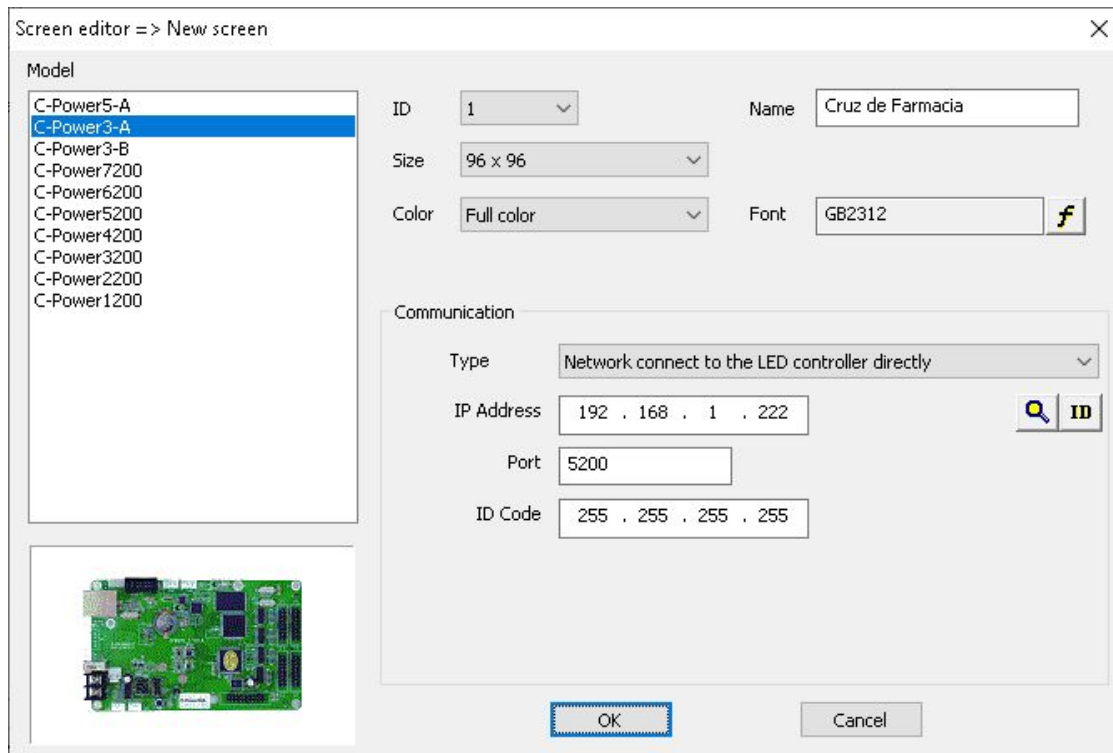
Screen editor => New screen

Model

C-Power5-A
C-Power3-A
C-Power3-B
C-Power7200
C-Power6200
C-Power5200
C-Power4200
C-Power3200
C-Power2200
C-Power1200

ID 1

Name Cruz de Farmacia

Size 96 x 96

Color Full color

Font GB2312

Communication

Type Network connect to the LED controller directly

IP Address 192 . 168 . 1 . 222

ID

Port 5200

ID Code 255 . 255 . 255 . 255

OK

Cancel